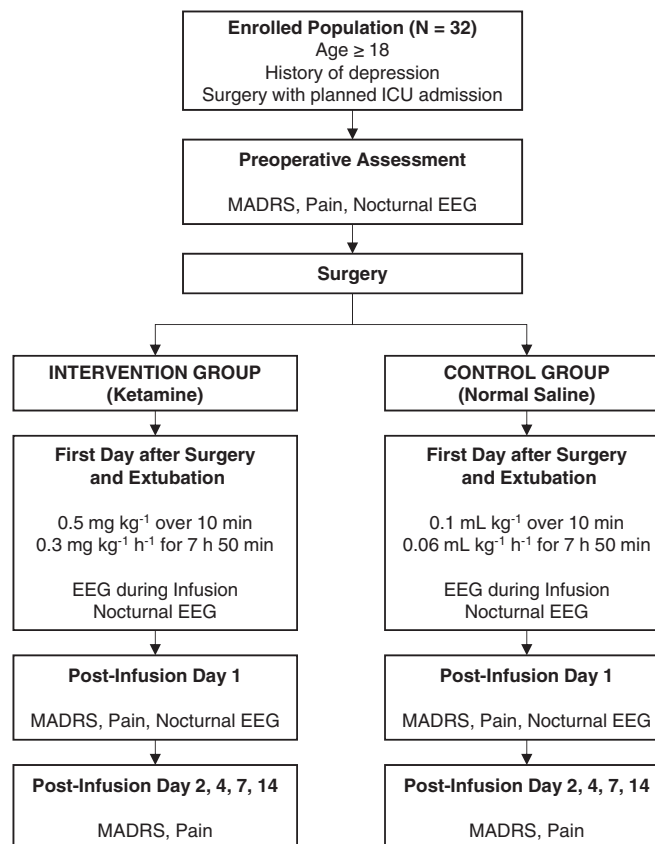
Enrolled Population (N = 32)
Age ≥ 18
History of depression
Surgery with planned ICU admission

Preoperative Assessment

MADRS, Pain, Nocturnal EEG

Surgery

INTERVENTION GROUP
(Ketamine)

First Day after Surgery
and Extubation

0.5 mg kg$^{-1}$ over 10 min
0.3 mg kg$^{-1}$ h$^{-1}$ for 7 h 50 min

EEG during Infusion
Nocturnal EEG

Post-Infusion Day 1

MADRS, Pain, Nocturnal EEG

Post-Infusion Day 2, 4, 7, 14

MADRS, Pain

CONTROL GROUP
(Normal Saline)

First Day after Surgery
and Extubation

0.1 mL kg$^{-1}$ over 10 min
0.06 mL kg$^{-1}$ h$^{-1}$ for 7 h 50 min

EEG during Infusion
Nocturnal EEG

Post-Infusion Day 1

MADRS, Pain, Nocturnal EEG

Post-Infusion Day 2, 4, 7, 14

MADRS, Pain